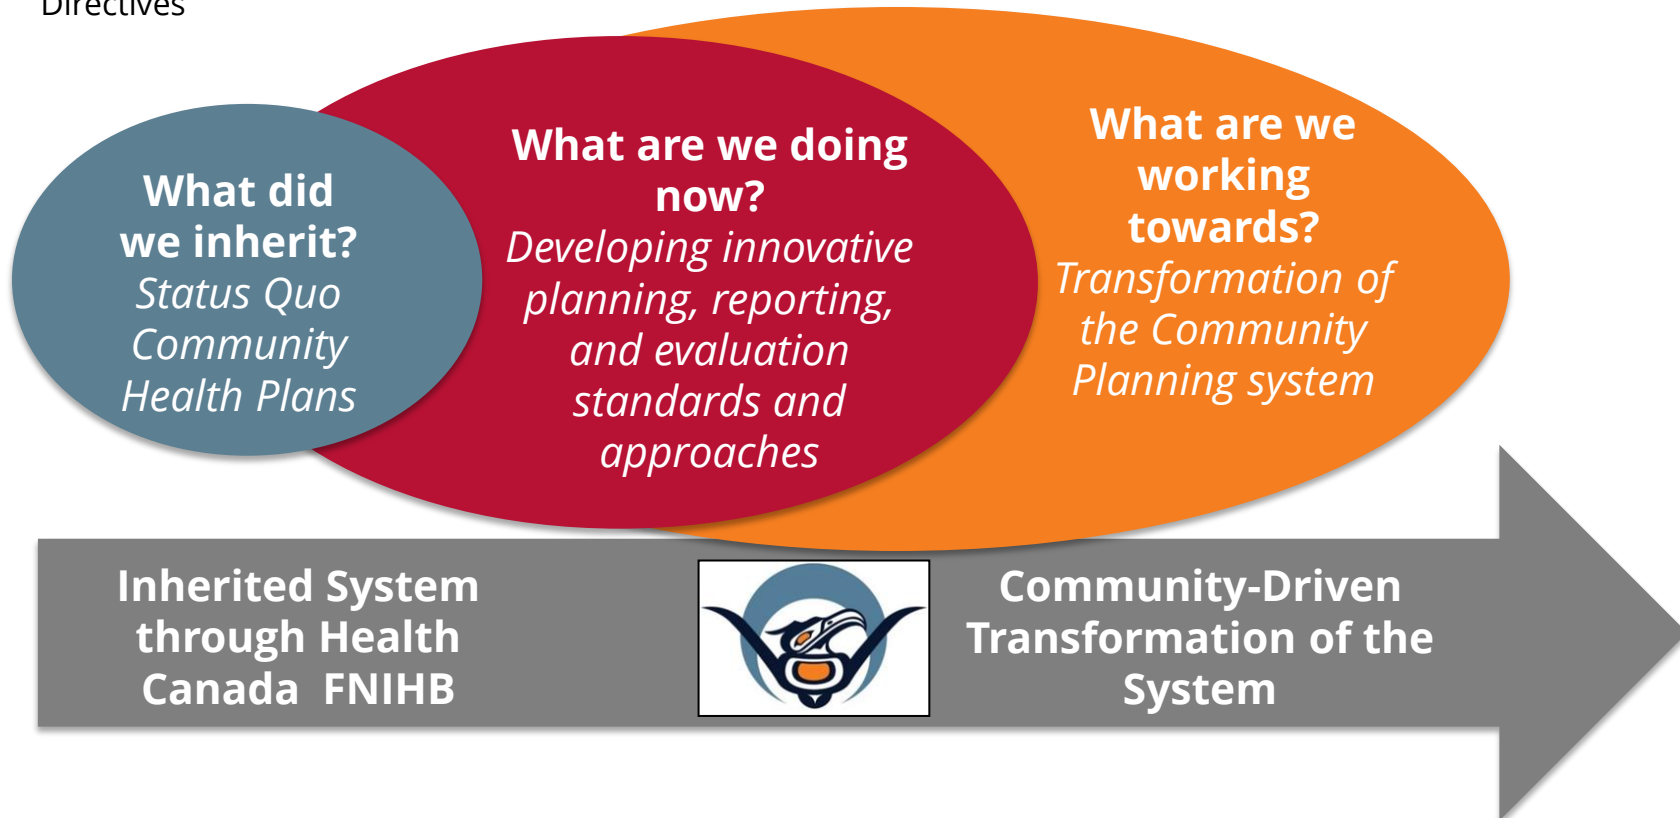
Directives

What did we inherit?
Status Quo Community Health Plans

What are we doing now?
Developing innovative planning, reporting, and evaluation standards and approaches

What are we working towards?
Transformation of the Community Planning system

Inherited System through Health Canada FNIHB

Community-Driven Transformation of the System